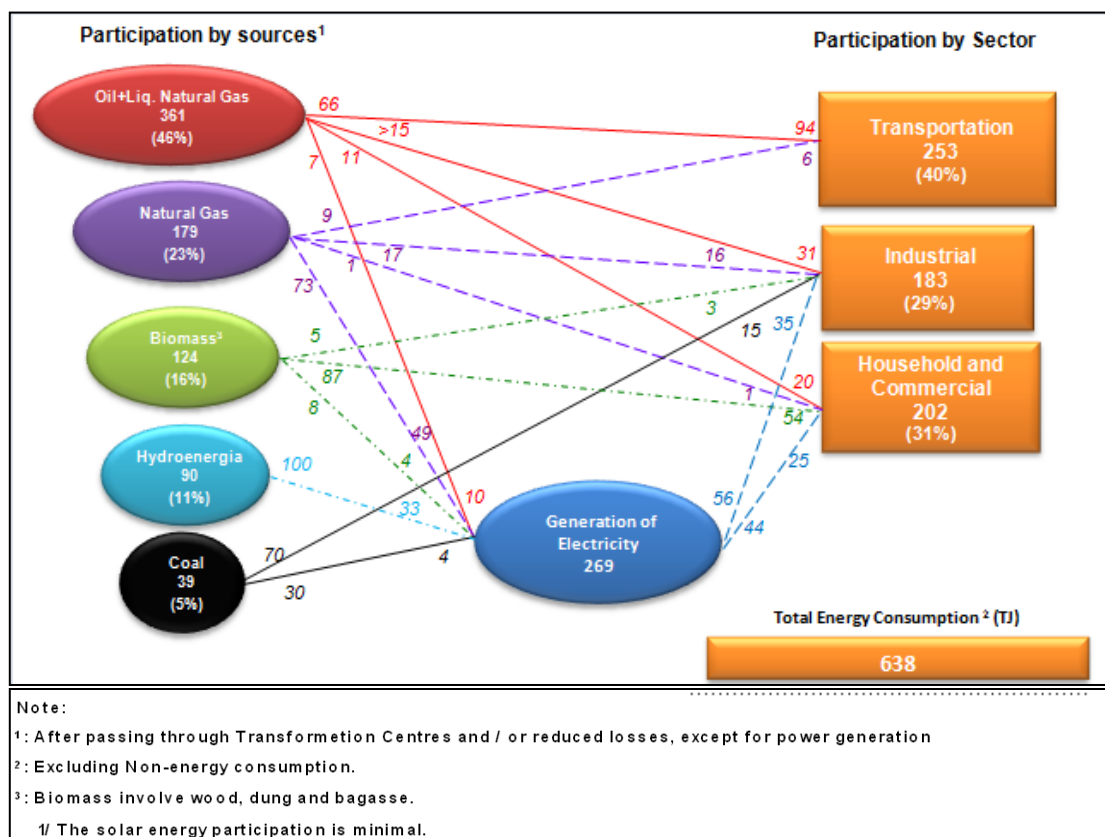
Participation by sources¹

Participation by Sector

Oil+Liq. Natural Gas
361
(46%)

Natural Gas
179
(23%)

Biomass³
124
(16%)

Hydroenergia
90
(11%)

Coal
39
(5%)

Generation of Electricity
269

Transportation
253
(40%)

Industrial
183
(29%)

Household and Commercial
202
(31%)

66
>15
7
11
94
6
9
17
1
73
16
31
3
5
87
8
15
35
20
1
54
49
4
100
33
10
56
25
44
70
4
30

Total Energy Consumption ² (TJ)

638

Note:

¹: After passing through Transformetion Centres and / or reduced losses, except for power generation

²: Excluding Non-energy consumption.

³: Biomass involve wood, dung and bagasse.

1/ The solar energy participation is minimal.